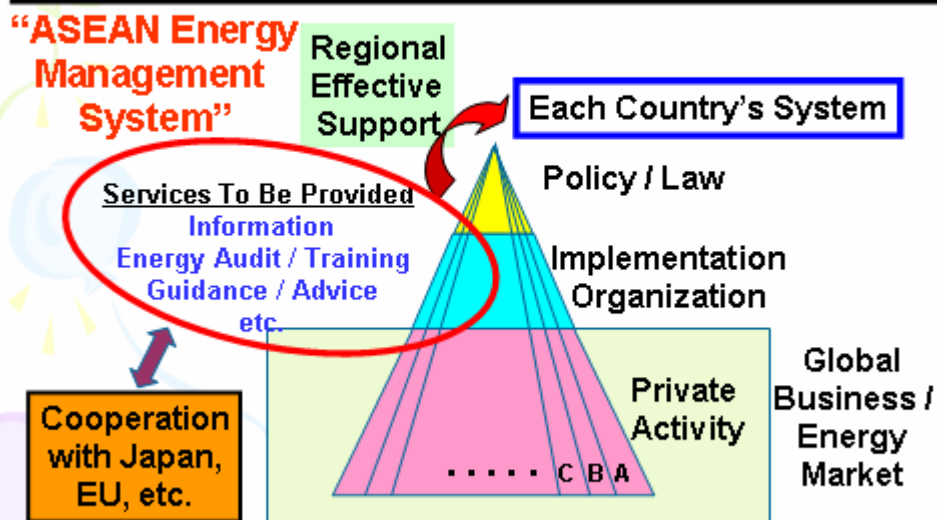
"ASEAN Energy Management System"

Regional Effective Support

Each Country's System

Services To Be Provided
Information
Energy Audit / Training
Guidance / Advice
etc.

Policy / Law

Implementation Organization

Private Activity

Global Business / Energy Market

Cooperation with Japan, EU, etc.

..... C B A